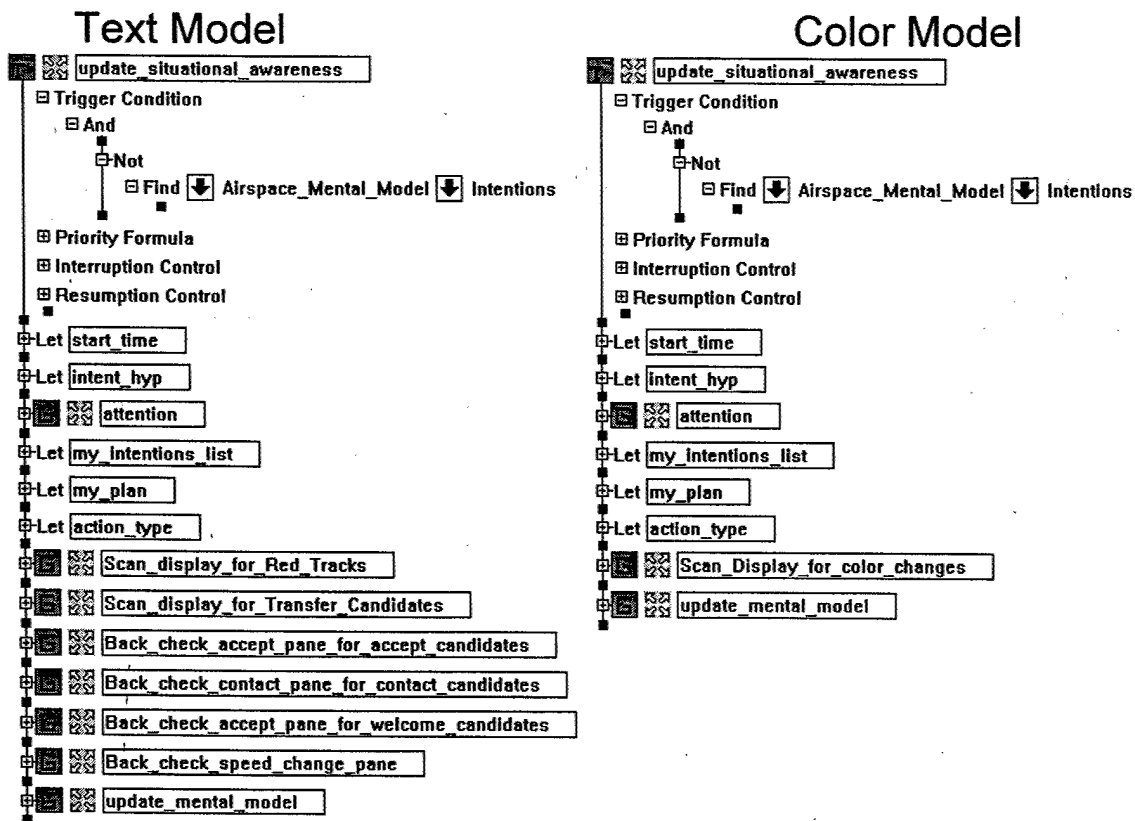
Text Model

update_situational_awareness
⊟ Trigger Condition
⊟ And
⊟ Not
⊟ Find Airspace_Mental_Model Intentions
⊞ Priority Formula
⊞ Interruption Control
⊞ Resumption Control
Let start_time
Let intent_hyp
attention
Let my_intentions_list
Let my_plan
Let action_type
Scan_display_for_Red_Tracks
Scan_display_for_Transfer_Candidates
Back_check_accept_pane_for_accept_candidates
Back_check_contact_pane_for_contact_candidates
Back_check_accept_pane_for_welcome_candidates
Back_check_speed_change_pane
update_mental_model

Color Model

update_situational_awareness
⊟ Trigger Condition
⊟ And
⊟ Not
⊟ Find Airspace_Mental_Model Intentions
⊞ Priority Formula
⊞ Interruption Control
⊞ Resumption Control
Let start_time
Let intent_hyp
attention
Let my_intentions_list
Let my_plan
Let action_type
Scan_Display_for_color_changes
update_mental_model